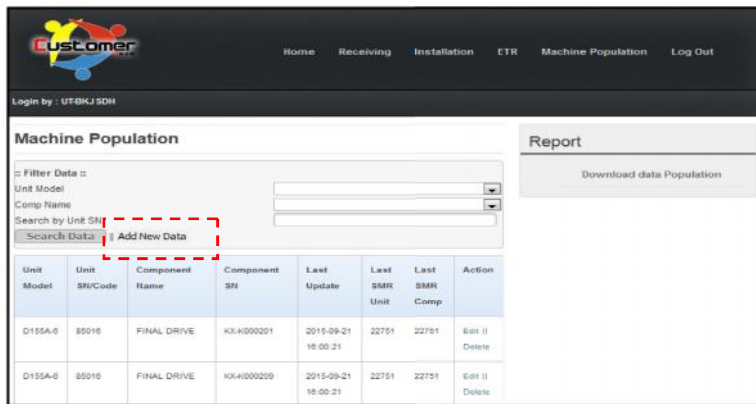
Customer

Home Receiving Installation ETR Machine Population Log Out

Login by : UT-BKJ SDH

Machine Population

:: Filter Data ::
Unit Model
Comp Name
Search by Unit SN

Search Data || Add New Data

| Unit Model | Unit SN/Code | Component Name | Component SN | Last Update | Last SMR Unit | Last SMR Comp | Action |
|---|---|---|---|---|---|---|---|
| D155A-6 | 85016 | FINAL DRIVE | KX-K000201 | 2015-09-21 16:00:21 | 22751 | 22751 | Edit \|\| Delete |
| D155A-6 | 85016 | FINAL DRIVE | KX-K000209 | 2015-09-21 16:00:21 | 22751 | 22751 | Edit \|\| Delete |

Report

Download data Population